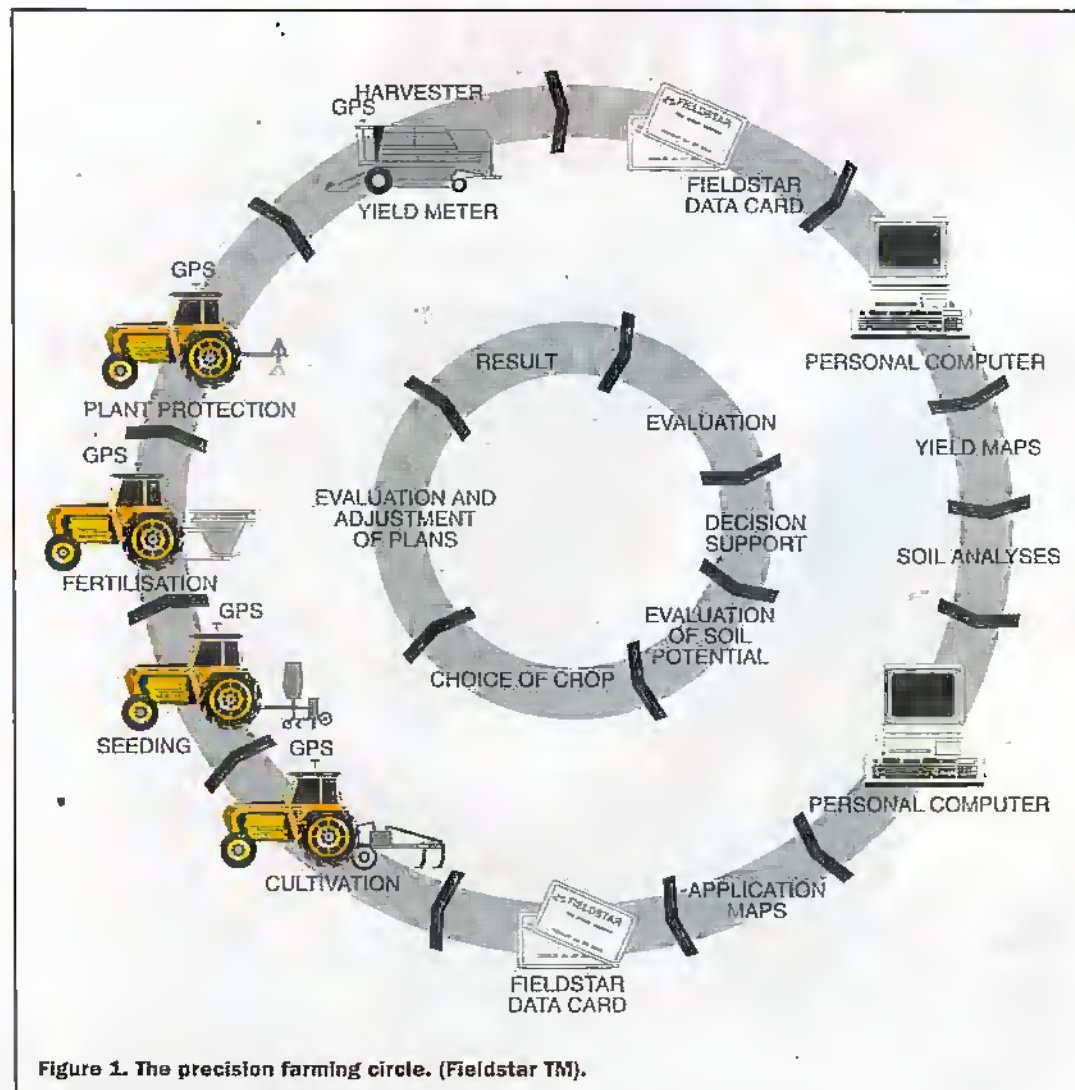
HARVESTER
GPS
YIELD METER
FIELDSTAR
FIELDSTAR DATA CARD
PERSONAL COMPUTER
YIELD MAPS
SOIL ANALYSES
PERSONAL COMPUTER
APPLICATION MAPS
FIELDSTAR
FIELDSTAR DATA CARD
CULTIVATION
GPS
SEEDING
GPS
FERTILISATION
GPS
PLANT PROTECTION
GPS

RESULT
EVALUATION
DECISION SUPPORT
EVALUATION OF SOIL POTENTIAL
CHOICE OF CROP
EVALUATION AND ADJUSTMENT OF PLANS

Figure 1. The precision farming circle. (Fieldstar TM).